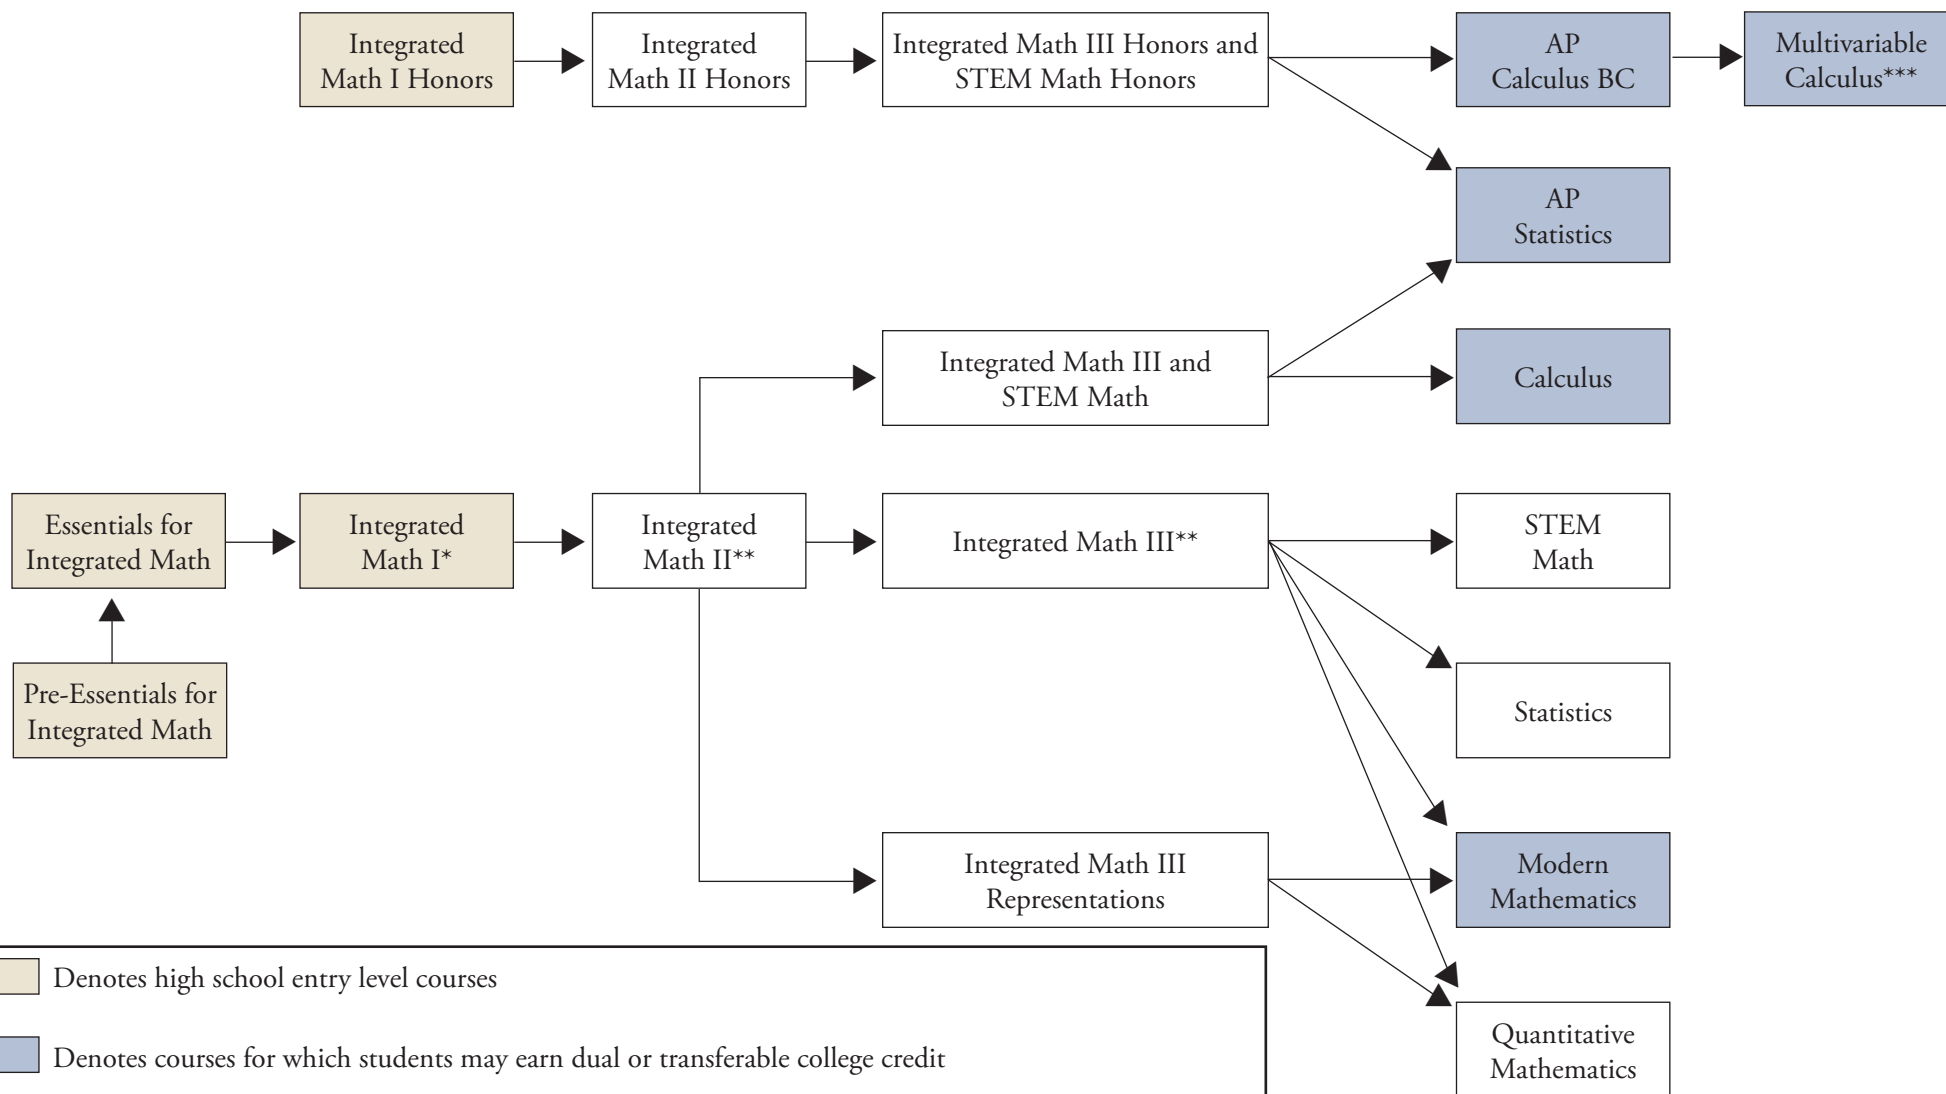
Integrated Math I Honors

Integrated Math II Honors

Integrated Math III Honors and STEM Math Honors

AP Calculus BC

Multivariable Calculus***

AP Statistics

Integrated Math III and STEM Math

Calculus

Essentials for Integrated Math

Integrated Math I*

Integrated Math II**

Integrated Math III**

STEM Math

Pre-Essentials for Integrated Math

Statistics

Integrated Math III Representations

Modern Mathematics

Quantitative Mathematics

Denotes high school entry level courses

Denotes courses for which students may earn dual or transferable college credit